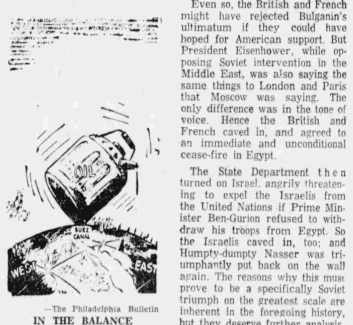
OIL

SUEZ CANAL

WEST

EAST

—The Philadelphia Bulletin
IN THE BALANCE

Even so, the British and French might have rejected Bulganin's ultimatum if they could have hoped for American support. But President Eisenhower, while opposing Soviet intervention in the Middle East, was also saying the same things to London and Paris that Moscow was saying. The only difference was in the tone of voice. Hence the British and French caved in, and agreed to an immediate and unconditional cease-fire in Egypt.

The State Department then turned on Israel, angrily threatening to expel the Israelis from the United Nations if Prime Minister Ben-Gurion refused to withdraw his troops from Egypt. So the Israelis caved in, too; and Humpty-dumpty Nasser was triumphantly put back on the wall again. The reasons why this may prove to be a specifically Soviet triumph on the greatest scale are inherent in the foregoing history, but they deserve further analysis.